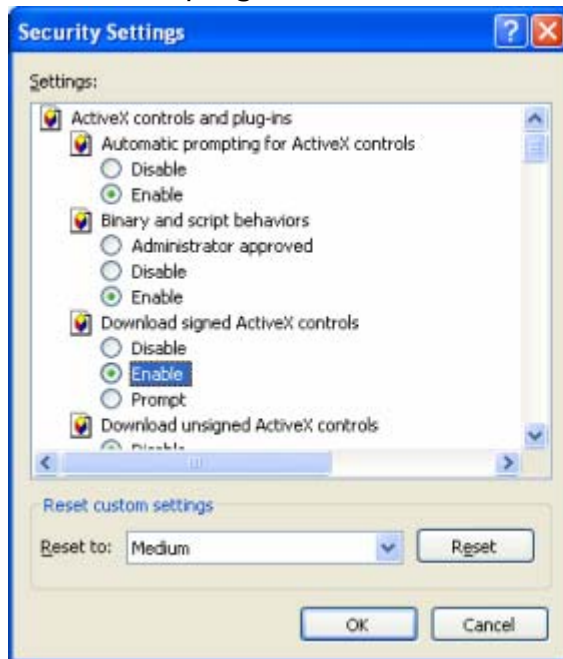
Security Settings

Settings:

ActiveX controls and plug-ins
Automatic prompting for ActiveX controls
Disable
Enable
Binary and script behaviors
Administrator approved
Disable
Enable
Download signed ActiveX controls
Disable
Enable
Prompt
Download unsigned ActiveX controls
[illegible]

Reset custom settings
Reset to: Medium
Reset

OK
Cancel